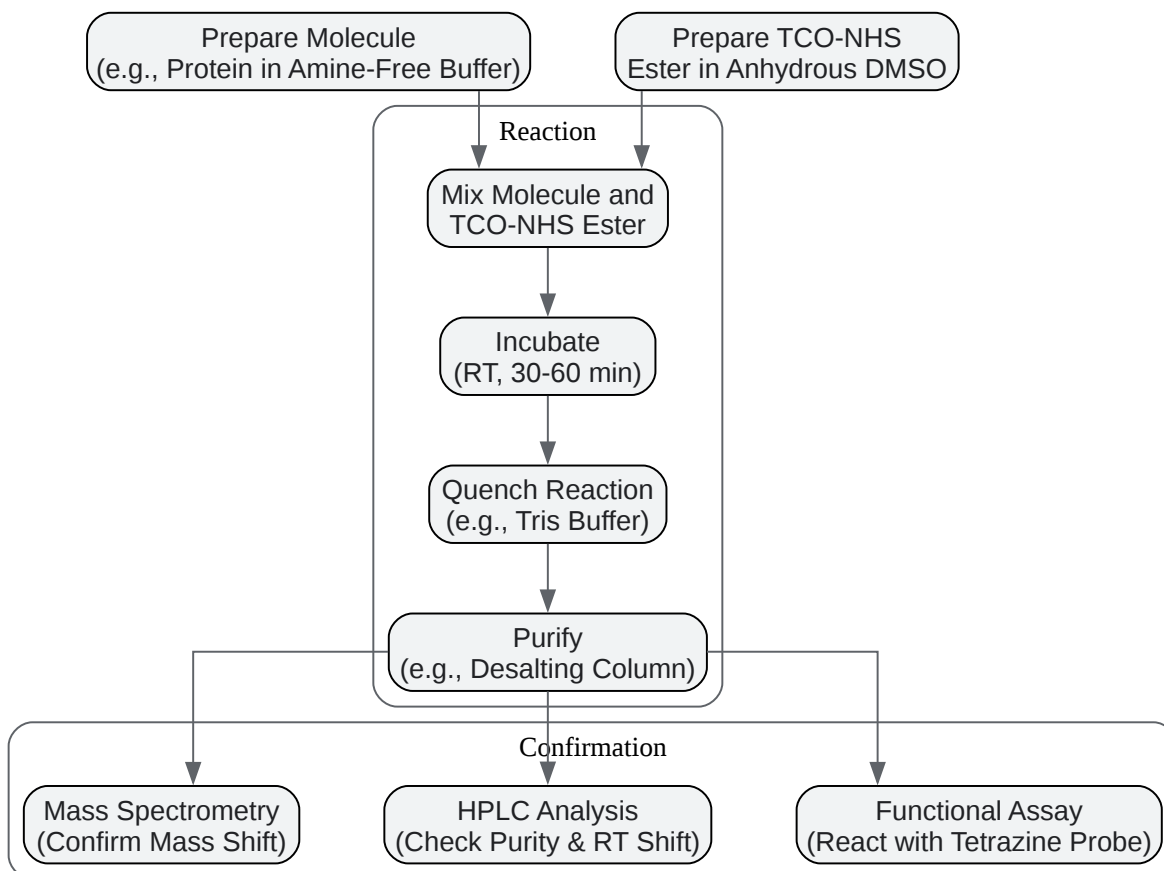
Prepare Molecule
(e.g., Protein in Amine-Free Buffer)

Prepare TCO-NHS
Ester in Anhydrous DMSO

Reaction

Mix Molecule and
TCO-NHS Ester

Incubate
(RT, 30-60 min)

Quench Reaction
(e.g., Tris Buffer)

Purify
(e.g., Desalting Column)

Confirmation

Mass Spectrometry
(Confirm Mass Shift)

HPLC Analysis
(Check Purity & RT Shift)

Functional Assay
(React with Tetrazine Probe)